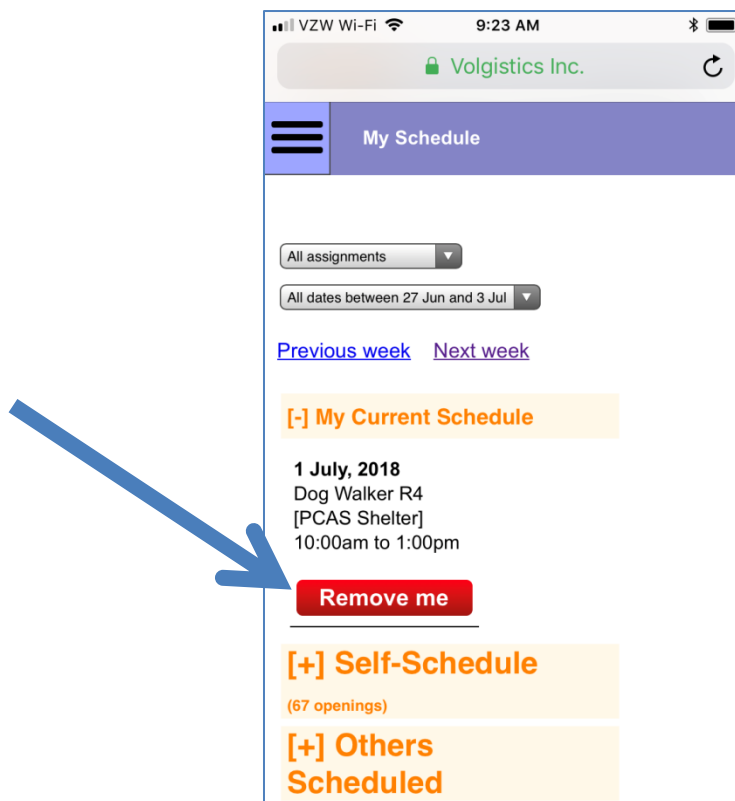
VZW Wi-Fi 9:23 AM

Volgistics Inc.

My Schedule

All assignments

All dates between 27 Jun and 3 Jul

Previous week Next week

[-] My Current Schedule

1 July, 2018
Dog Walker R4
[PCAS Shelter]
10:00am to 1:00pm

Remove me

[+] Self-Schedule

(67 openings)

[+] Others Scheduled